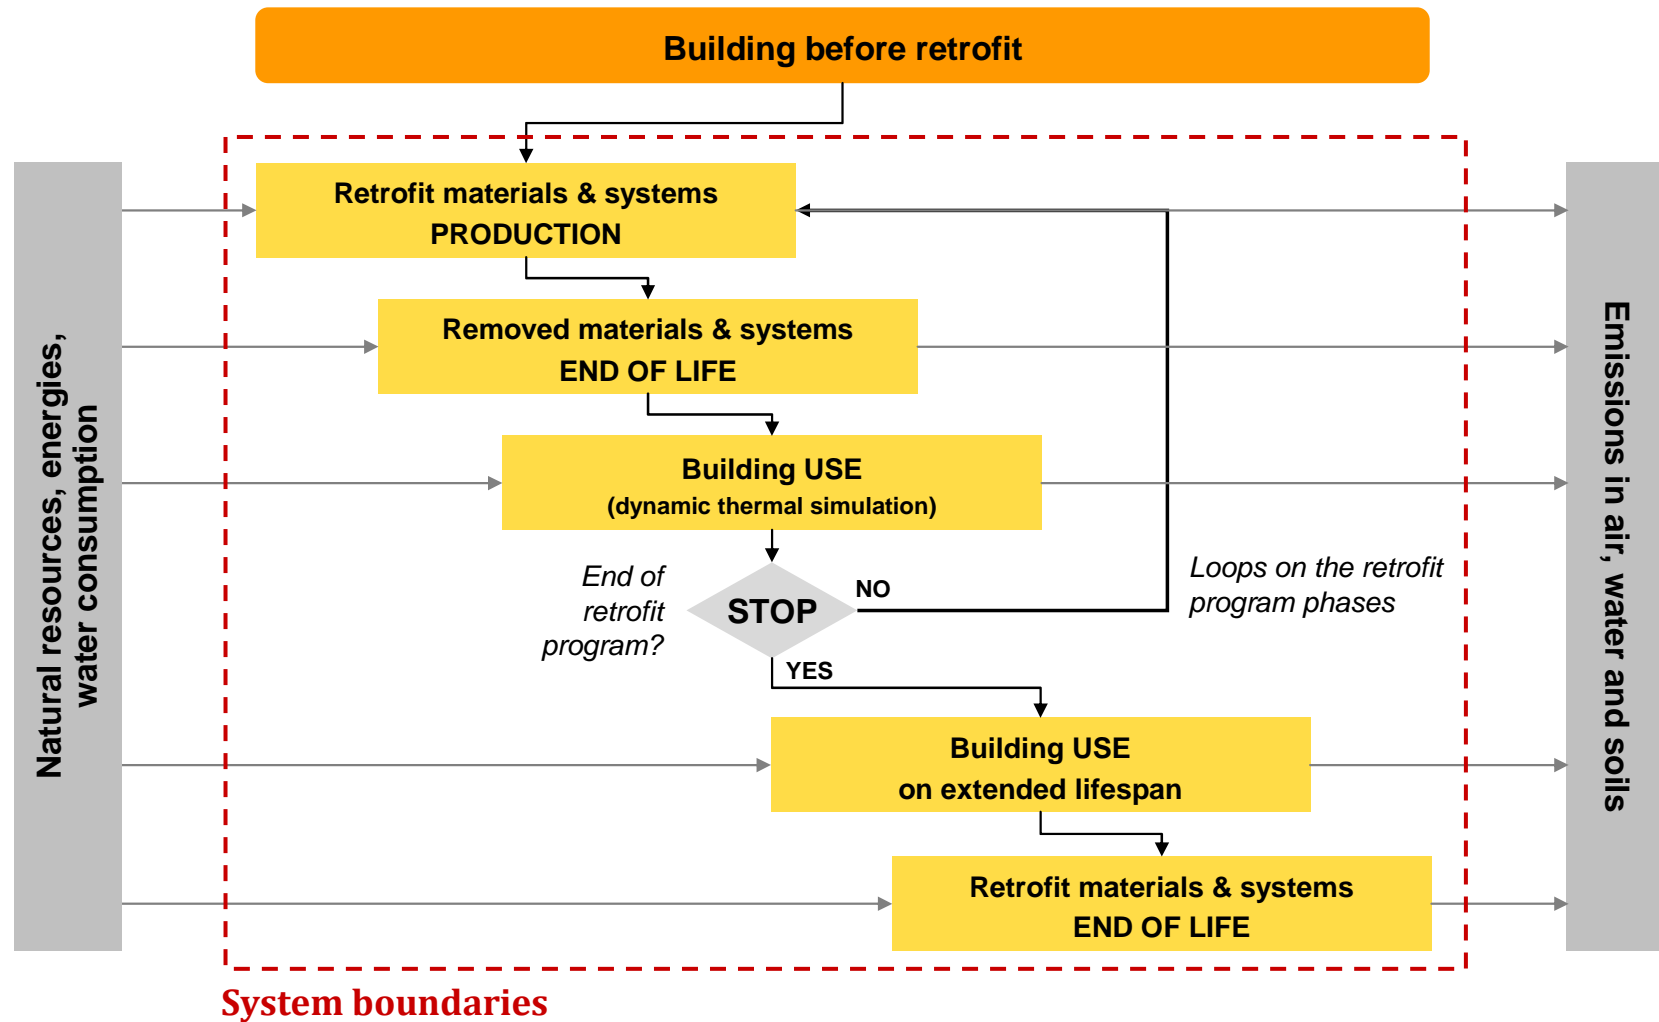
Building before retrofit

Natural resources, energies, water consumption

Retrofit materials & systems
PRODUCTION

Removed materials & systems
END OF LIFE

Building USE
(dynamic thermal simulation)

End of retrofit program?

STOP

NO

YES

Loops on the retrofit program phases

Building USE
on extended lifespan

Retrofit materials & systems
END OF LIFE

Emissions in air, water and soils

System boundaries